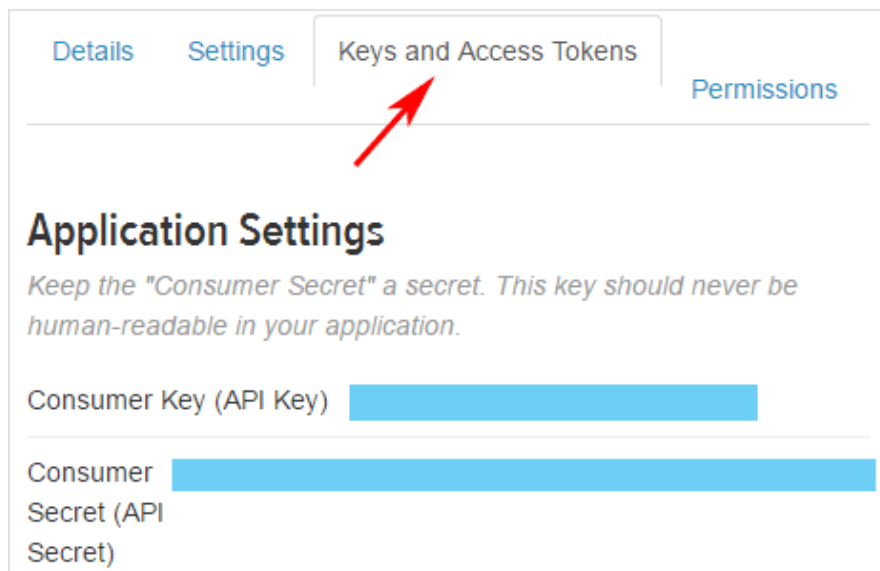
Details Settings Keys and Access Tokens Permissions

Application Settings

Keep the "Consumer Secret" a secret. This key should never be human-readable in your application.

Consumer Key (API Key)

Consumer Secret (API Secret)